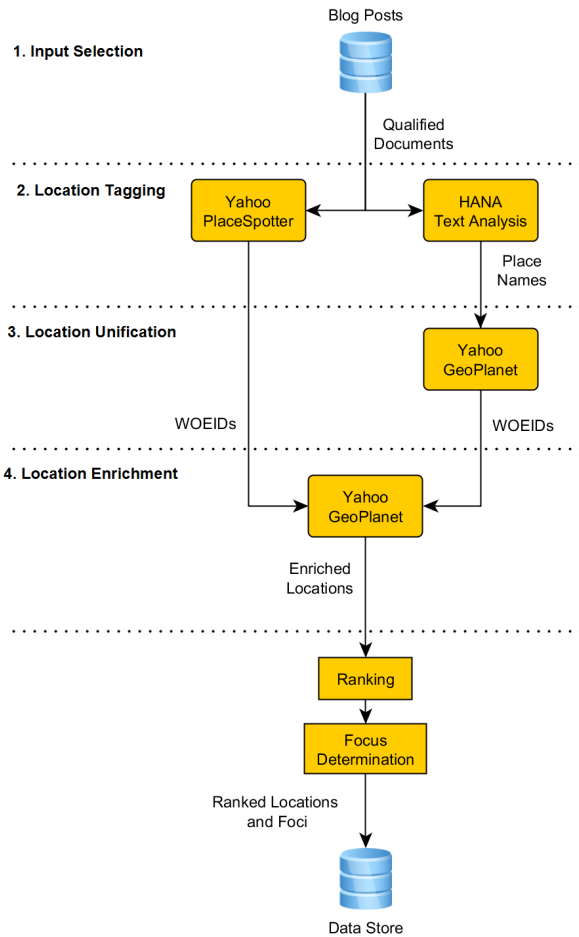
Blog Posts

1. Input Selection

Qualified Documents

2. Location Tagging

Yahoo PlaceSpotter

HANA Text Analysis

Place Names

3. Location Unification

Yahoo GeoPlanet

WOEIDs

WOEIDs

4. Location Enrichment

Yahoo GeoPlanet

Enriched Locations

Ranking

Focus Determination

Ranked Locations and Foci

Data Store